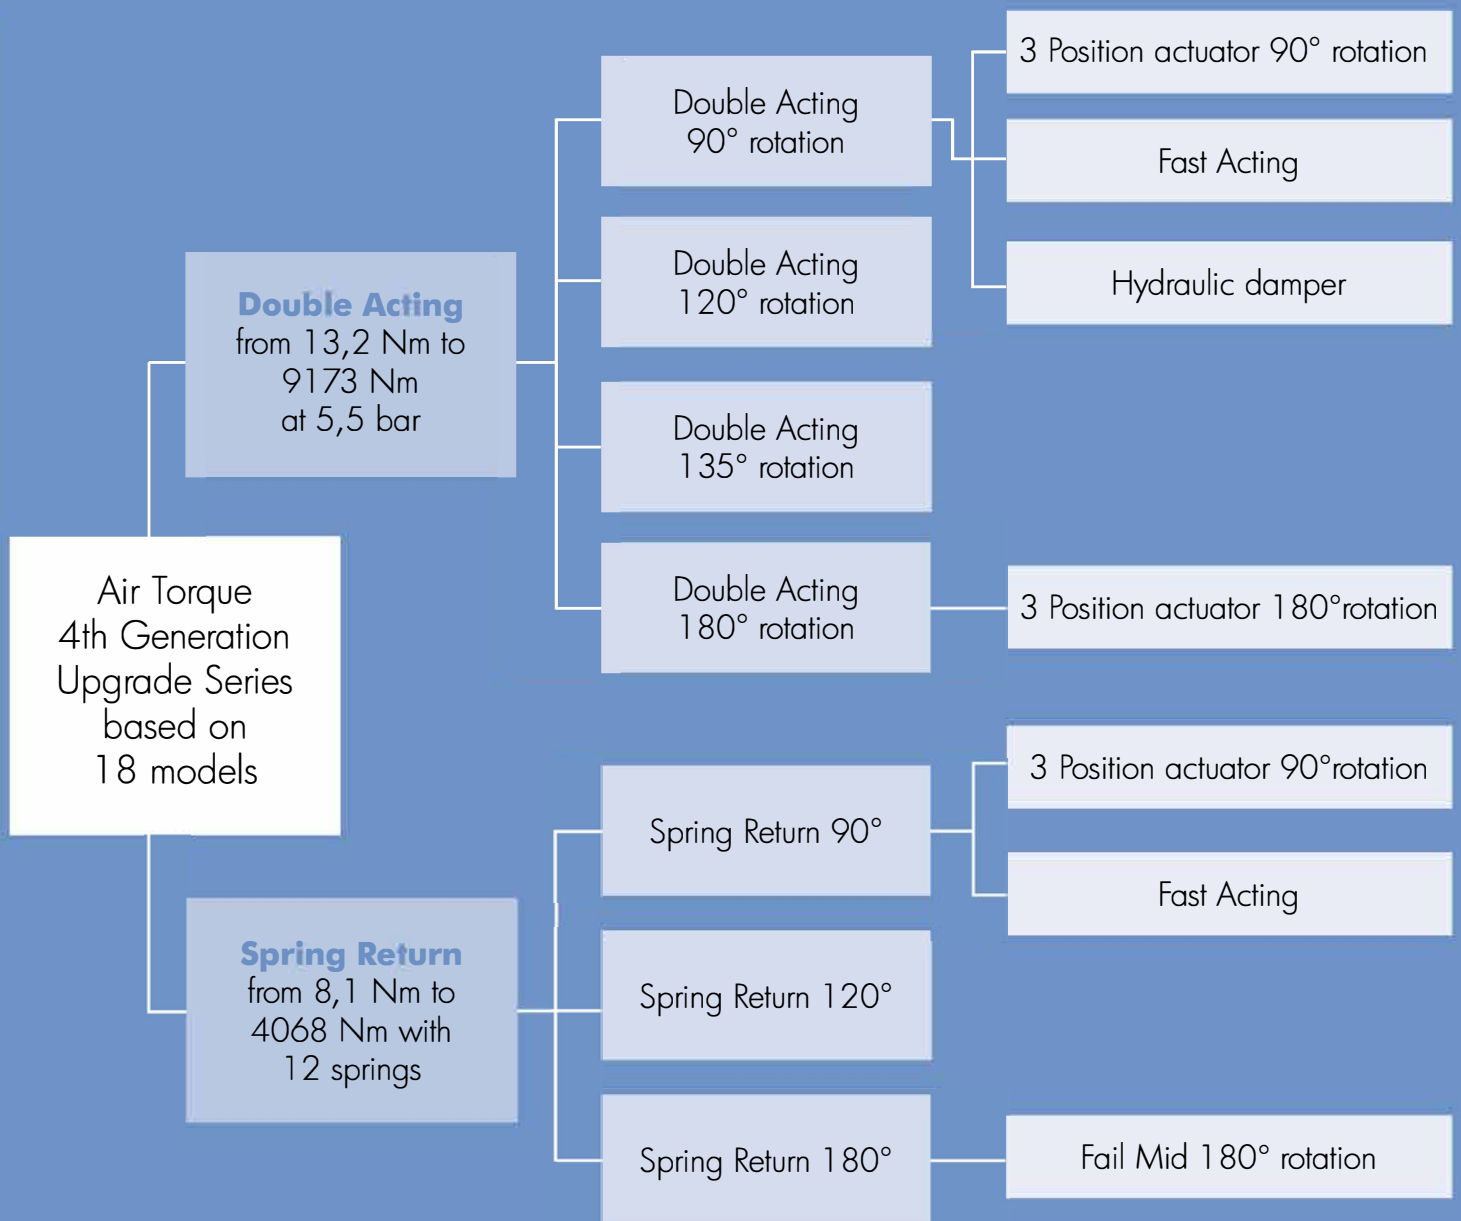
Air Torque
4th Generation
Upgrade Series
based on
18 models

Double Acting
from 13,2 Nm to
9173 Nm
at 5,5 bar

Double Acting
90° rotation

3 Position actuator 90° rotation

Fast Acting

Hydraulic damper

Double Acting
120° rotation

Double Acting
135° rotation

Double Acting
180° rotation

3 Position actuator 180°rotation

Spring Return
from 8,1 Nm to
4068 Nm with
12 springs

Spring Return 90°

3 Position actuator 90°rotation

Fast Acting

Spring Return 120°

Spring Return 180°

Fail Mid 180° rotation